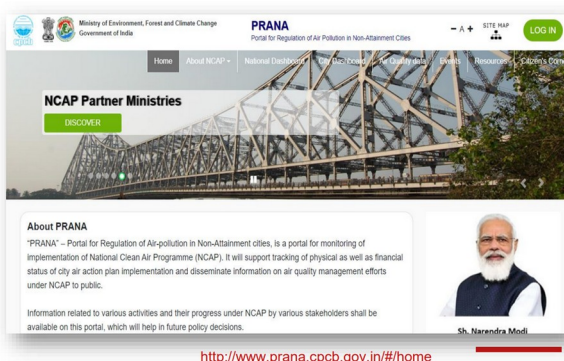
Ministry of Environment, Forest and Climate Change
Government of India

PRANA
Portal for Regulation of Air Pollution in Non-Attainment Cities

- A +

SITE MAP

LOG IN

Home
About NCAP
National Dashboard
City Dashboard
Air Quality data
Events
Resources
Citizen's Corn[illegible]

NCAP Partner Ministries

DISCOVER

About PRANA

"PRANA" – Portal for Regulation of Air-pollution in Non-Attainment cities, is a portal for monitoring of implementation of National Clean Air Programme (NCAP). It will support tracking of physical as well as financial status of city air action plan implementation and disseminate information on air quality management efforts under NCAP to public.

Information related to various activities and their progress under NCAP by various stakeholders shall be available on this portal, which will help in future policy decisions.

Sh. Narendra Modi

http://www.prana.cpcb.gov.in/#/home